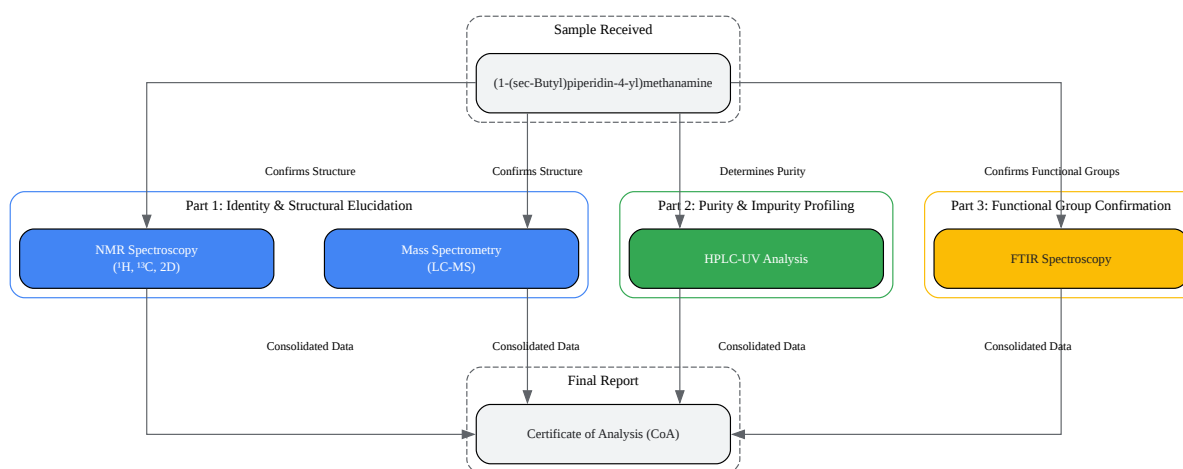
Sample Received

(1-(sec-Butyl)piperidin-4-yl)methanamine

Confirms Structure

Confirms Structure

Determines Purity

Confirms Functional Groups

Part 1: Identity & Structural Elucidation

NMR Spectroscopy
($^1$H, $^{13}$C, 2D)

Mass Spectrometry
(LC-MS)

Part 2: Purity & Impurity Profiling

HPLC-UV Analysis

Part 3: Functional Group Confirmation

FTIR Spectroscopy

Consolidated Data

Consolidated Data

Consolidated Data

Consolidated Data

Final Report

Certificate of Analysis (CoA)